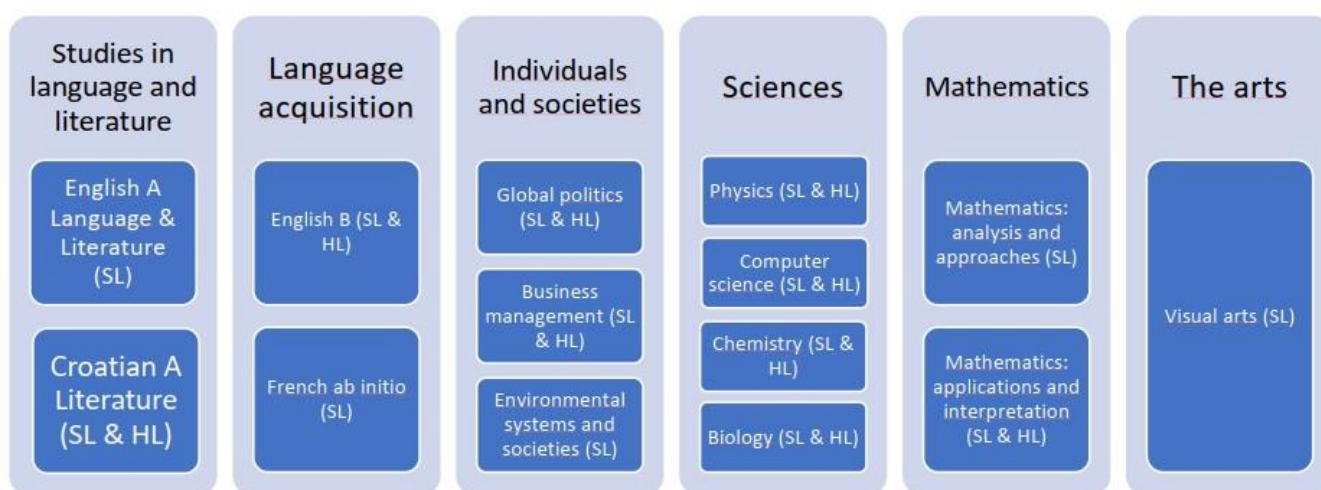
Studies in language and literature

English A Language & Literature (SL)

Croatian A Literature (SL & HL)

Language acquisition

English B (SL & HL)

French ab initio (SL)

Individuals and societies

Global politics (SL & HL)

Business management (SL & HL)

Environmental systems and societies (SL)

Sciences

Physics (SL & HL)

Computer science (SL & HL)

Chemistry (SL & HL)

Biology (SL & HL)

Mathematics

Mathematics: analysis and approaches (SL)

Mathematics: applications and interpretation (SL & HL)

The arts

Visual arts (SL)